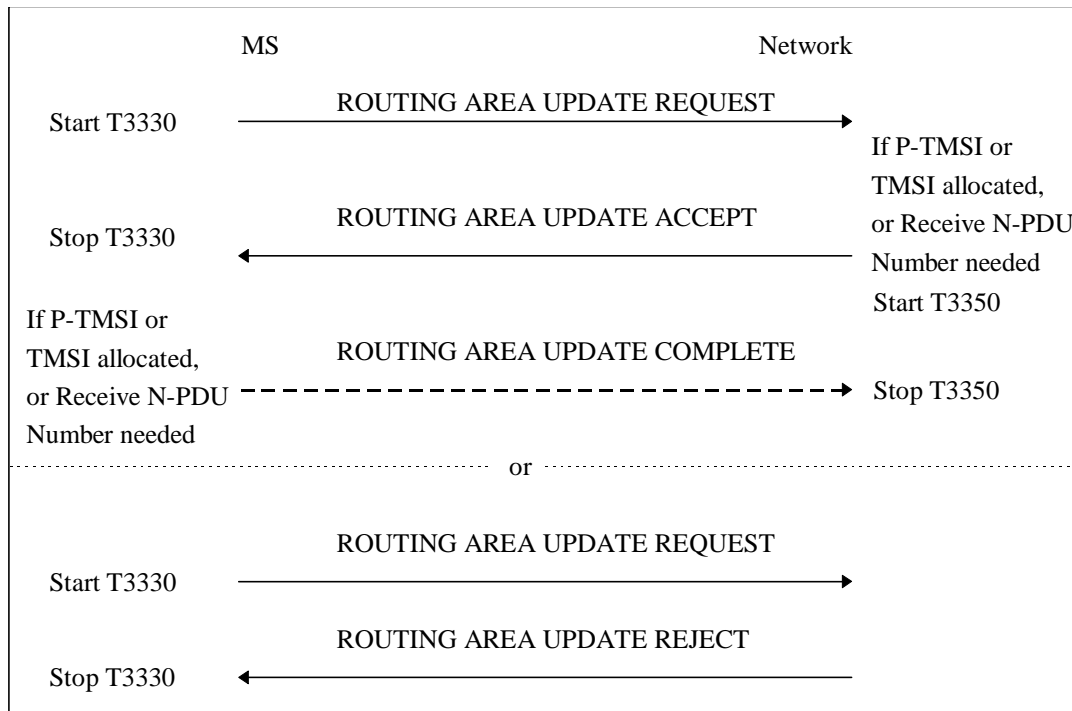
MS

Network

ROUTING AREA UPDATE REQUEST

Start T3330

If P-TMSI or TMSI allocated, or Receive N-PDU Number needed Start T3350

ROUTING AREA UPDATE ACCEPT

Stop T3330

If P-TMSI or TMSI allocated, or Receive N-PDU Number needed

ROUTING AREA UPDATE COMPLETE

Stop T3350

or

ROUTING AREA UPDATE REQUEST

Start T3330

ROUTING AREA UPDATE REJECT

Stop T3330